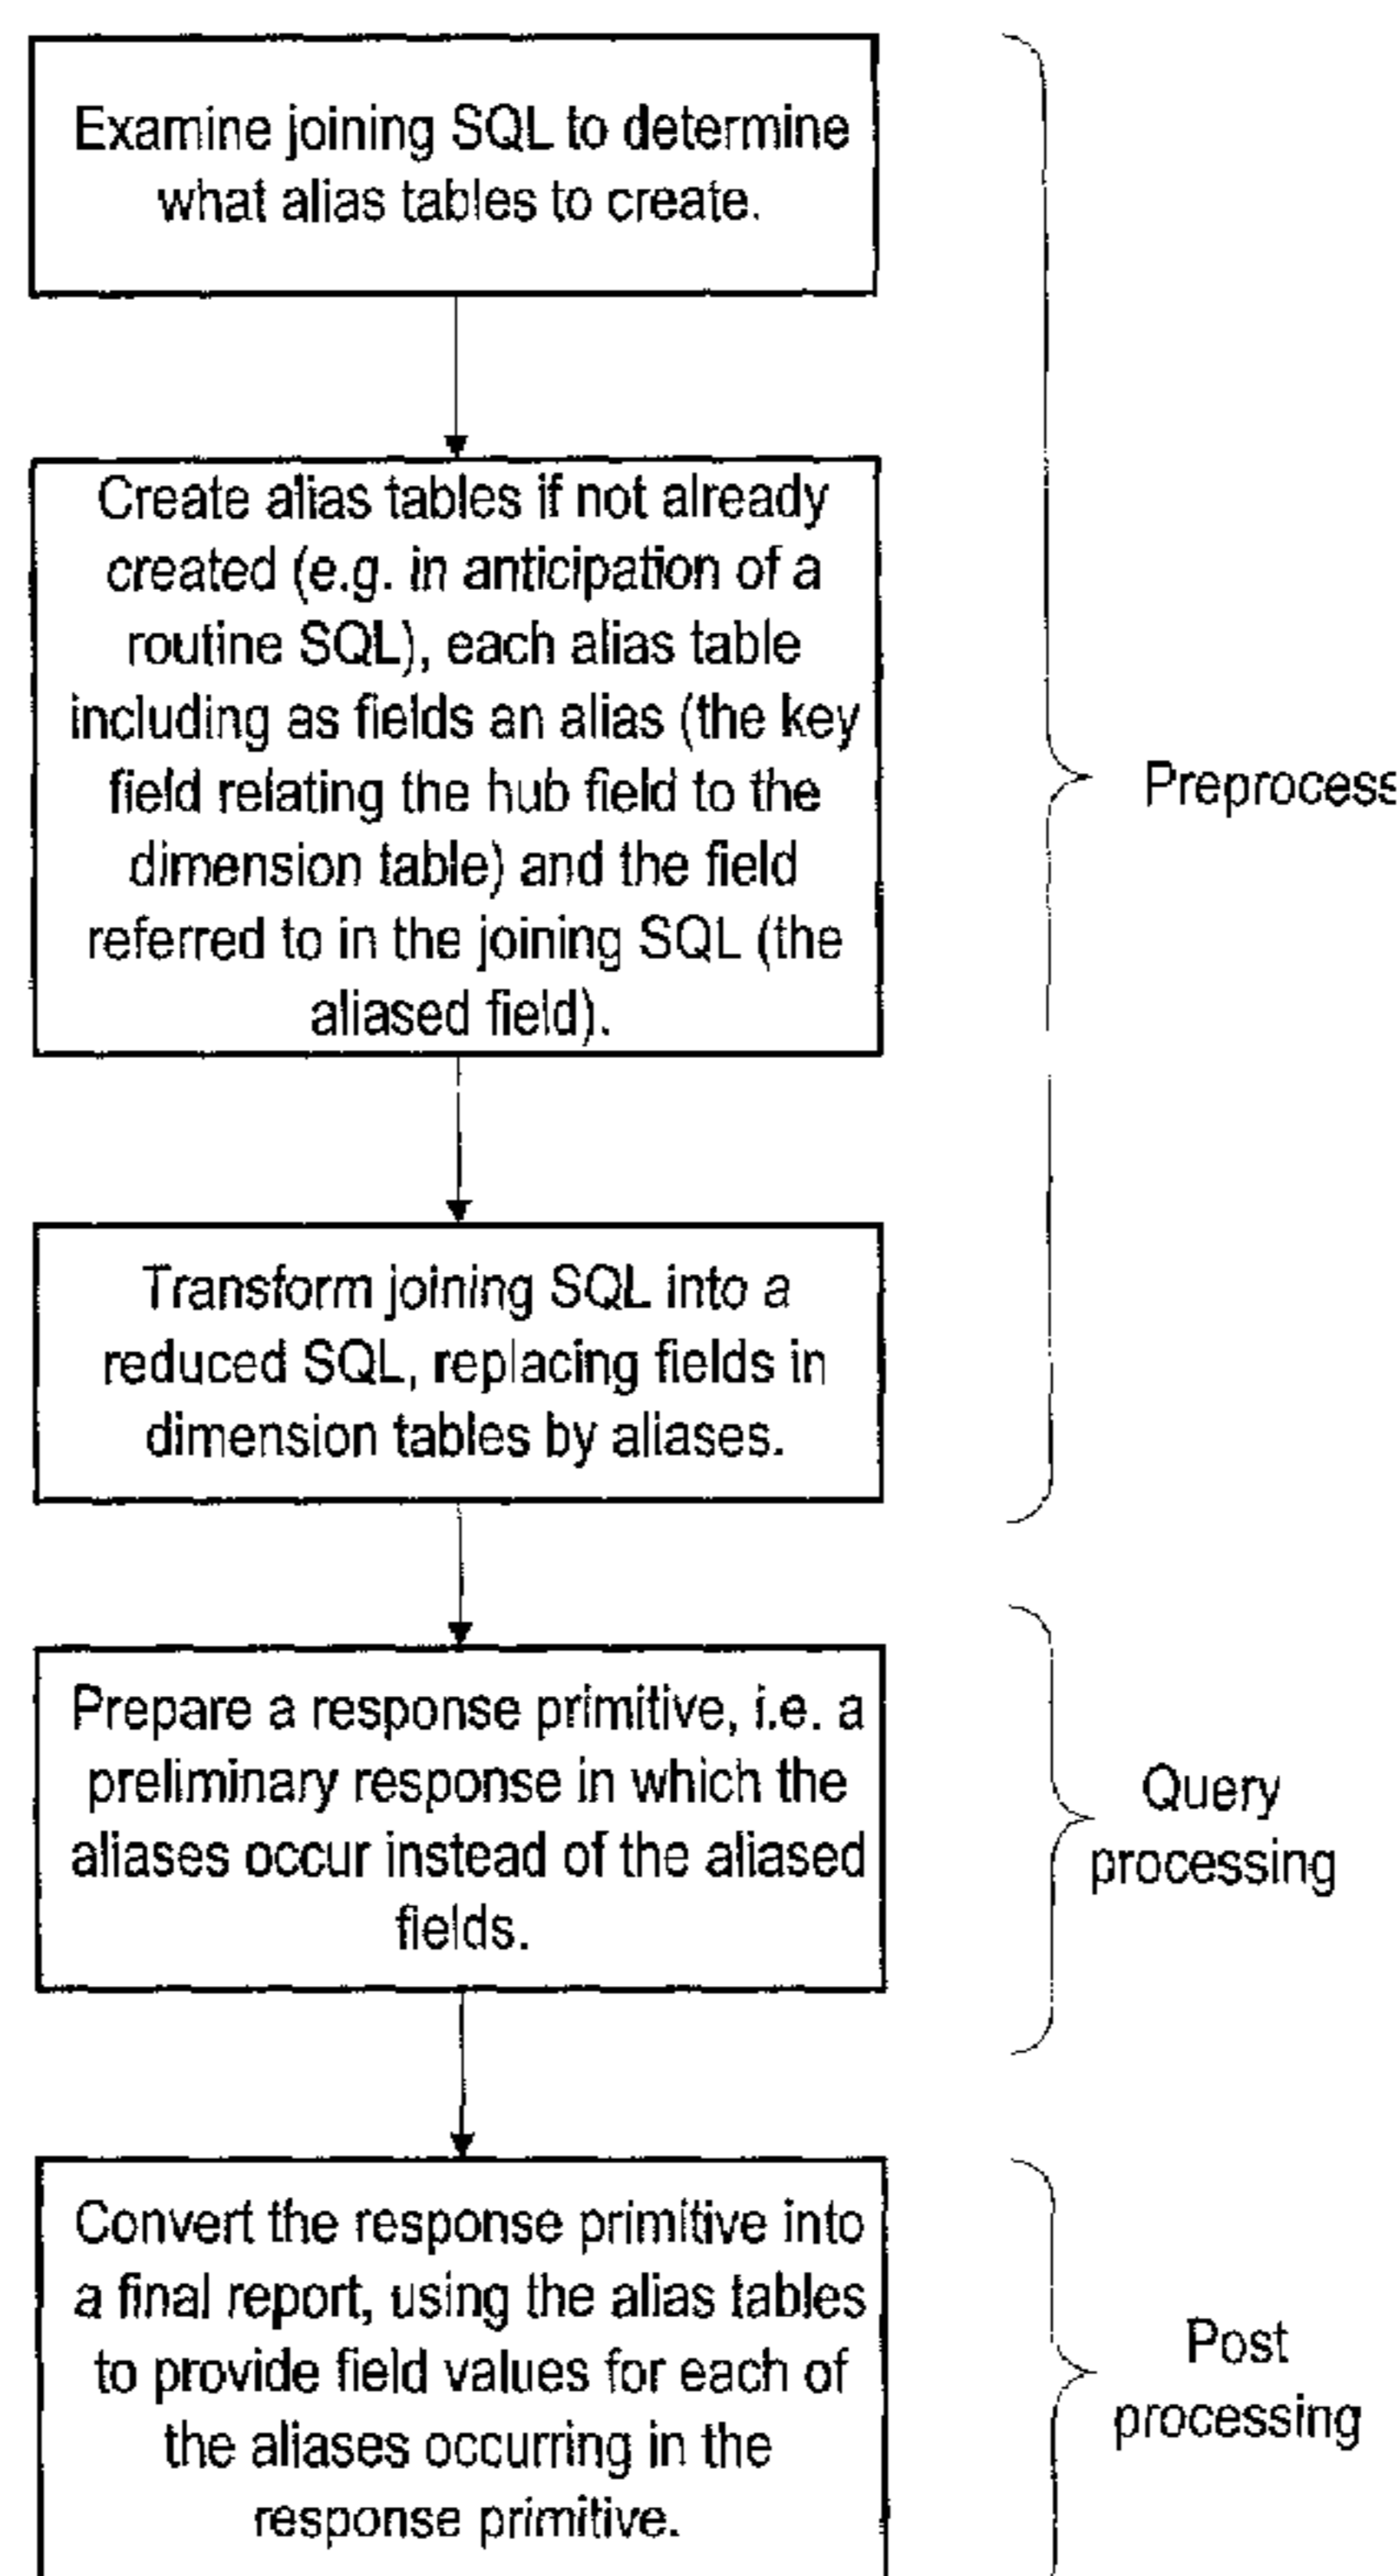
Examine joining SQL to determine what alias tables to create.

Create alias tables if not already created (e.g. in anticipation of a routine SQL), each alias table including as fields an alias (the key field relating the hub field to the dimension table) and the field referred to in the joining SQL (the aliased field).

Preprocess

Transform joining SQL into a reduced SQL, replacing fields in dimension tables by aliases.

Prepare a response primitive, i.e. a preliminary response in which the aliases occur instead of the aliased fields.

Query processing

Convert the response primitive into a final report, using the alias tables to provide field values for each of the aliases occurring in the response primitive.

Post processing